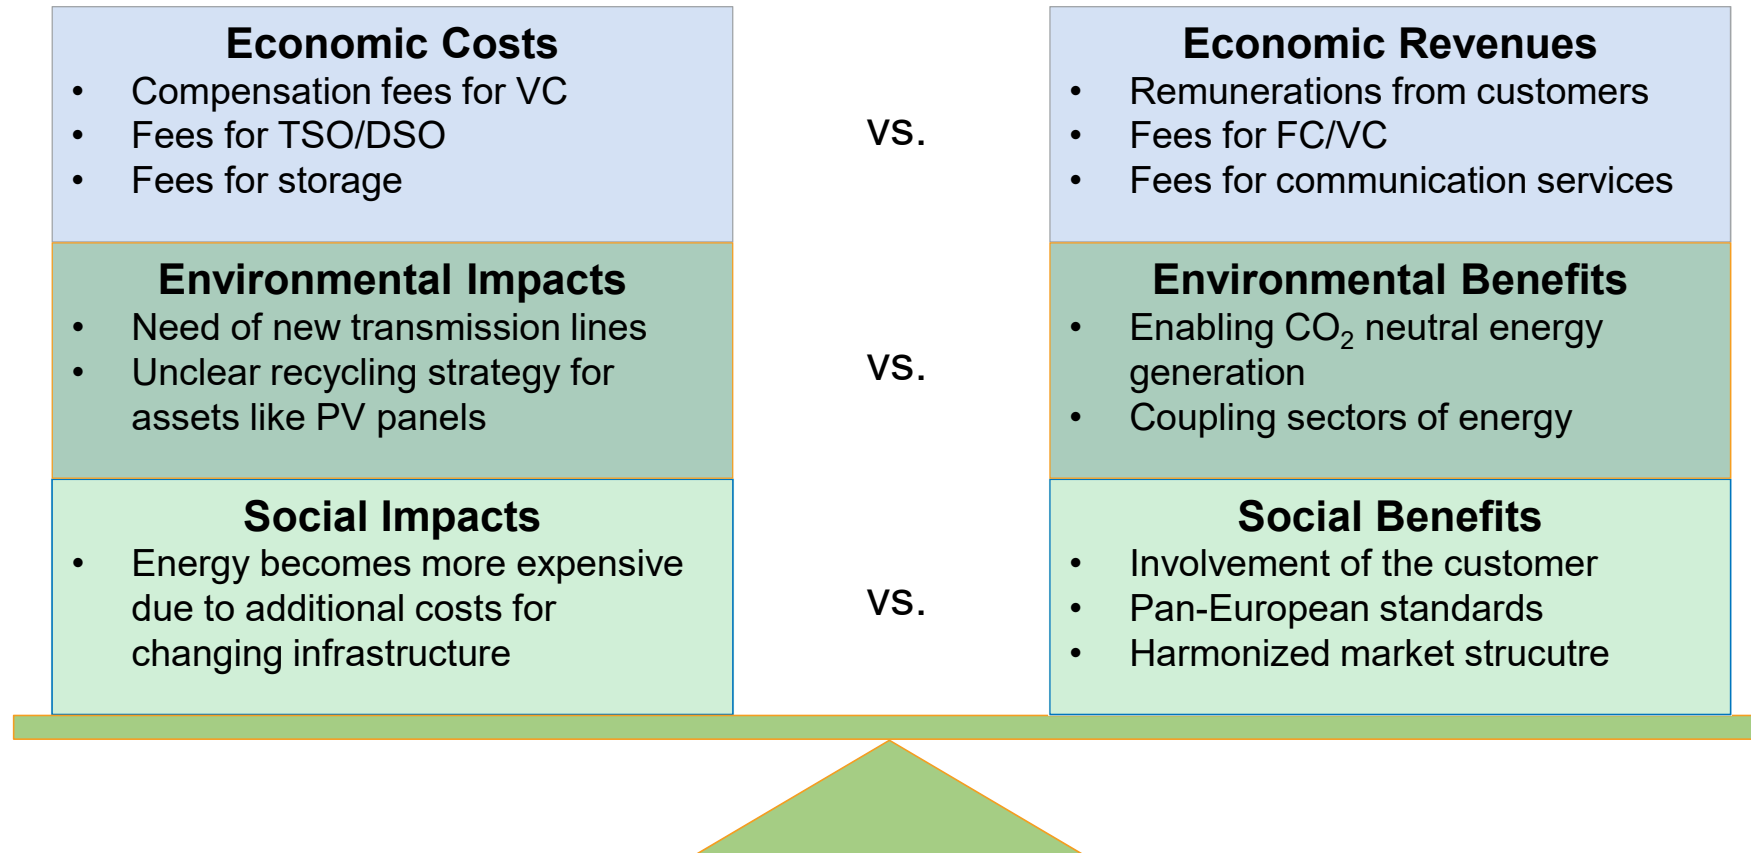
Economic Costs
- Compensation fees for VC
- Fees for TSO/DSO
- Fees for storage

vs.

Economic Revenues
- Remunerations from customers
- Fees for FC/VC
- Fees for communication services

Environmental Impacts
- Need of new transmission lines
- Unclear recycling strategy for assets like PV panels

vs.

Environmental Benefits
- Enabling $CO_2$ neutral energy generation
- Coupling sectors of energy

Social Impacts
- Energy becomes more expensive due to additional costs for changing infrastructure

vs.

Social Benefits
- Involvement of the customer
- Pan-European standards
- Harmonized market strucutre